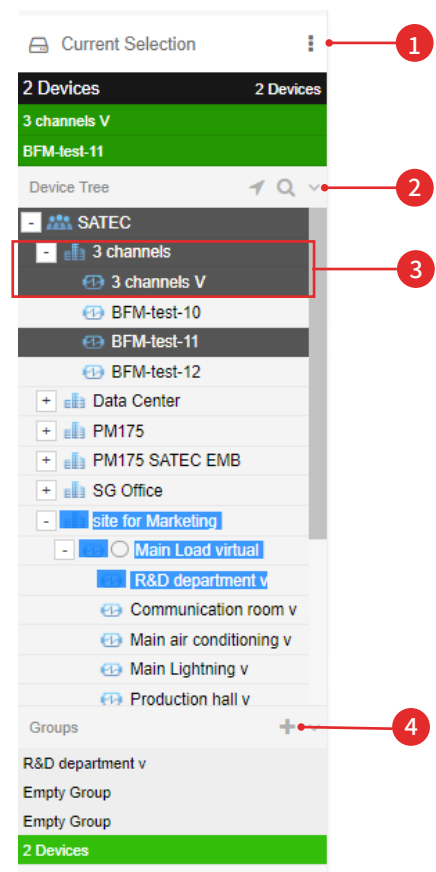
Current Selection

1

2 Devices 2 Devices

3 channels V

BFM-test-11

Device Tree

2

- SATEC

- 3 channels

3 channels V

3

BFM-test-10

BFM-test-11

BFM-test-12

+ Data Center

+ PM175

+ PM175 SATEC EMB

+ SG Office

- site for Marketing

- Main Load virtual

R&D department v

Communication room v

Main air conditioning v

Main Lightning v

Production hall v

Groups

4

R&D department v

Empty Group

Empty Group

2 Devices